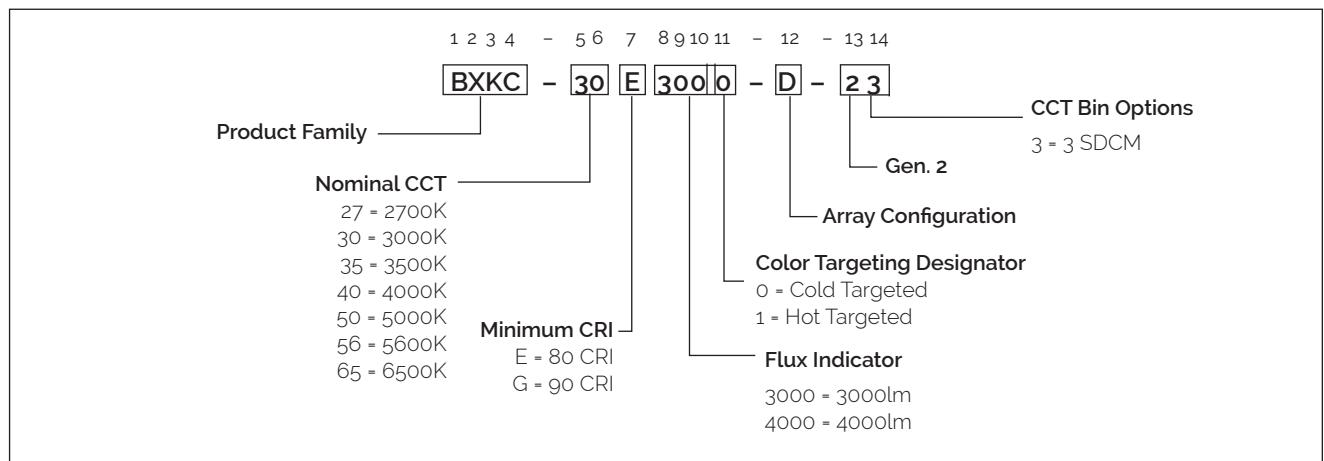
1 2 3 4 – 5 6 7 8 9 10 11 – 12 – 13 14

BXKC – 30 E 300 0 – D – 2 3

CCT Bin Options
3 = 3 SDCM

Product Family

Gen. 2

Nominal CCT
27 = 2700K
30 = 3000K
35 = 3500K
40 = 4000K
50 = 5000K
56 = 5600K
65 = 6500K

Array Configuration

Color Targeting Designator
0 = Cold Targeted
1 = Hot Targeted

Minimum CRI
E = 80 CRI
G = 90 CRI

Flux Indicator
3000 = 3000lm
4000 = 4000lm